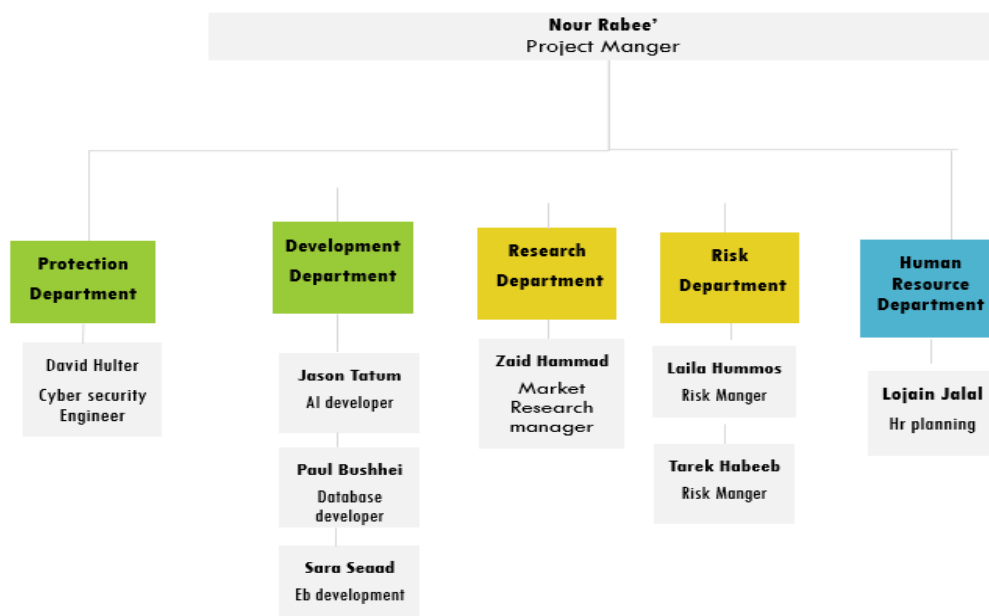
Nour Rabee'
Project Manger

Protection Department

David Hulter
Cyber security Engineer

Development Department

Jason Tatum
AI developer

Paul Bushhei
Database developer

Sara Seaad
Eb development

Research Department

Zaid Hammad
Market Research manager

Risk Department

Laila Hummos
Risk Manger

Tarek Habeeb
Risk Manger

Human Resource Department

Lojain Jalal
Hr planning